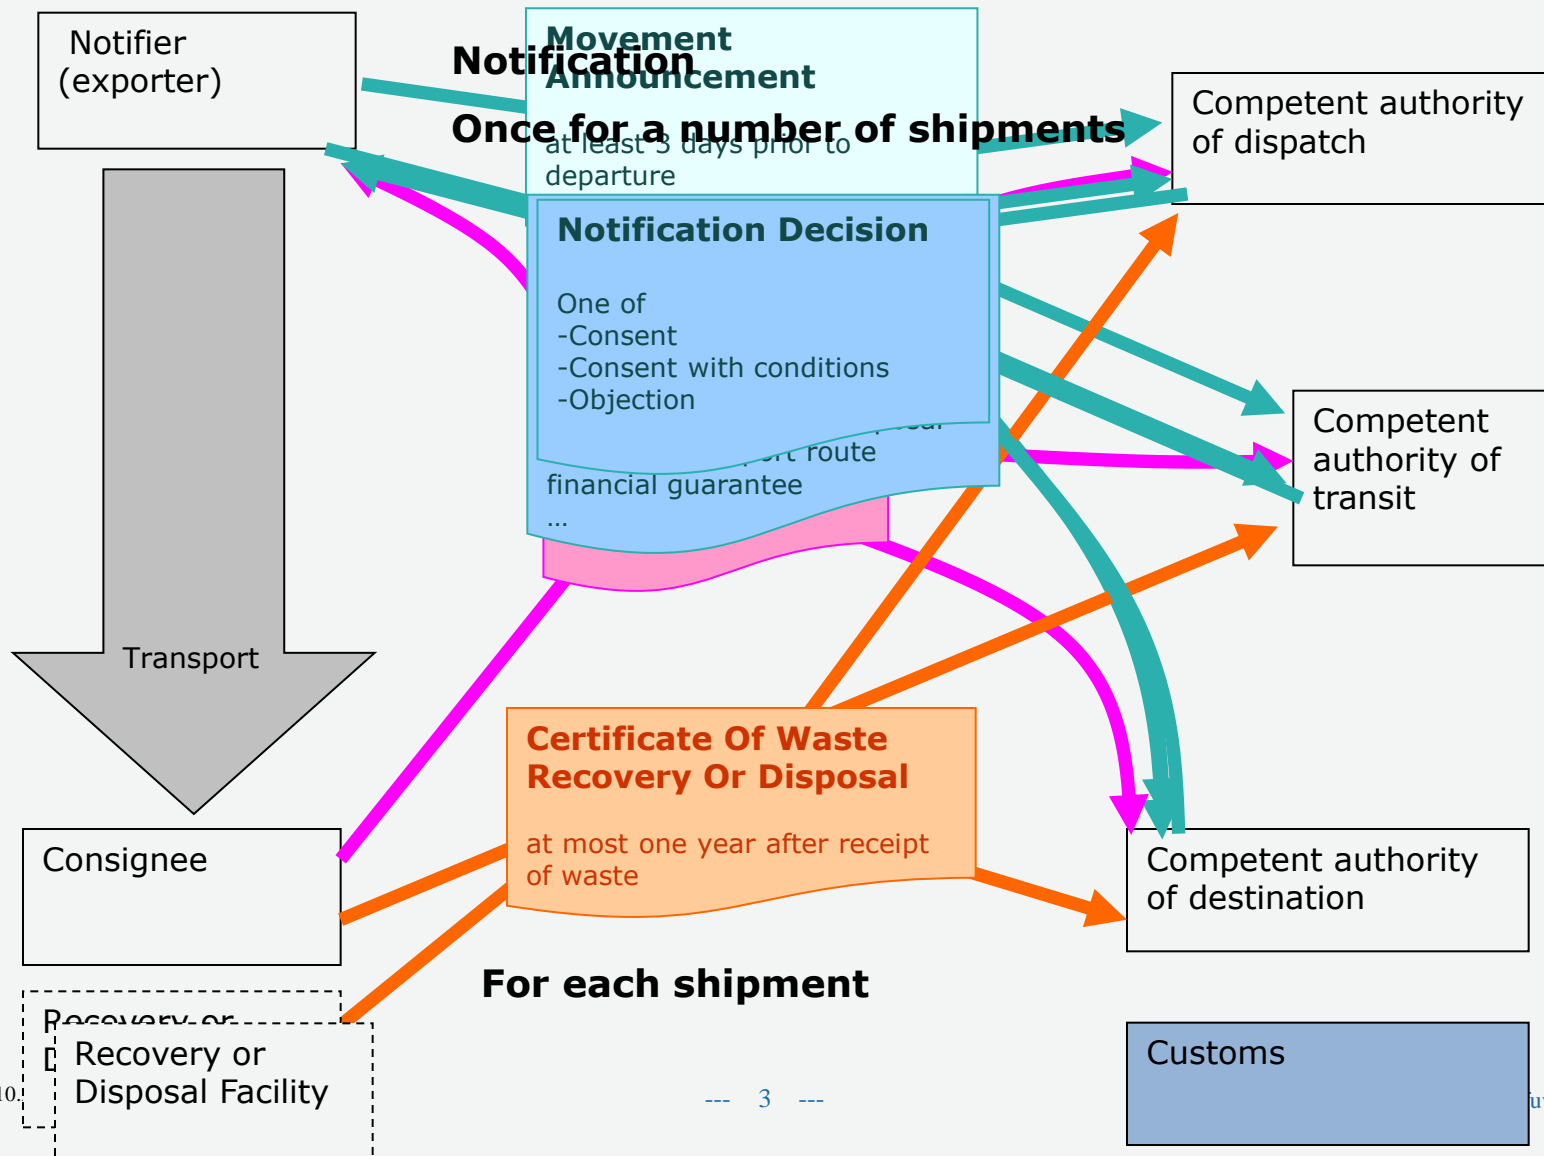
Notifier (exporter)

Notification

Movement Announcement

Once for a number of shipments

at least 3 days prior to departure

Competent authority of dispatch

Notification Decision

One of
-Consent
-Consent with conditions
-Objection

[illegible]
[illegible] route
financial guarantee
...

Competent authority of transit

Transport

Certificate Of Waste Recovery Or Disposal

at most one year after receipt of waste

Consignee

Competent authority of destination

For each shipment

Recovery or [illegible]

Recovery or Disposal Facility

Customs

10.

--- 3 ---